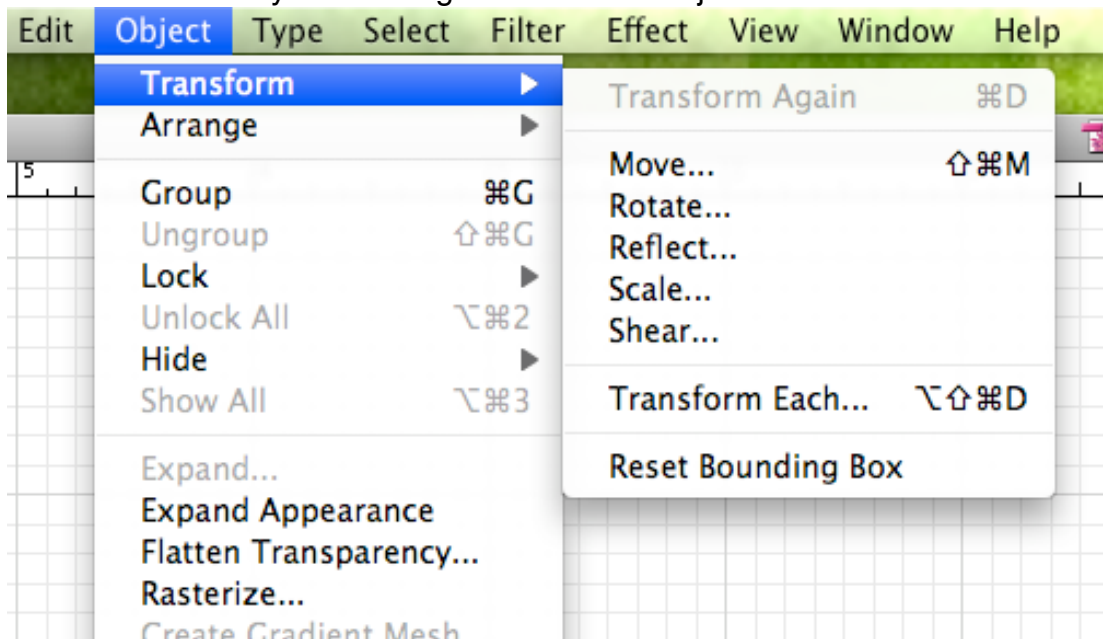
Edit Object Type Select Filter Effect View Window Help

Transform ▶
Arrange ▶

Group ⌘G
Ungroup ⇧⌘G
Lock ▶
Unlock All ⌥⌘2
Hide ▶
Show All ⌥⌘3

Expand...
Expand Appearance
Flatten Transparency...
Rasterize...
Create Gradient Mesh

Transform Again ⌘D

Move... ⇧⌘M
Rotate...
Reflect...
Scale...
Shear...

Transform Each... ⌥⇧⌘D

Reset Bounding Box

5